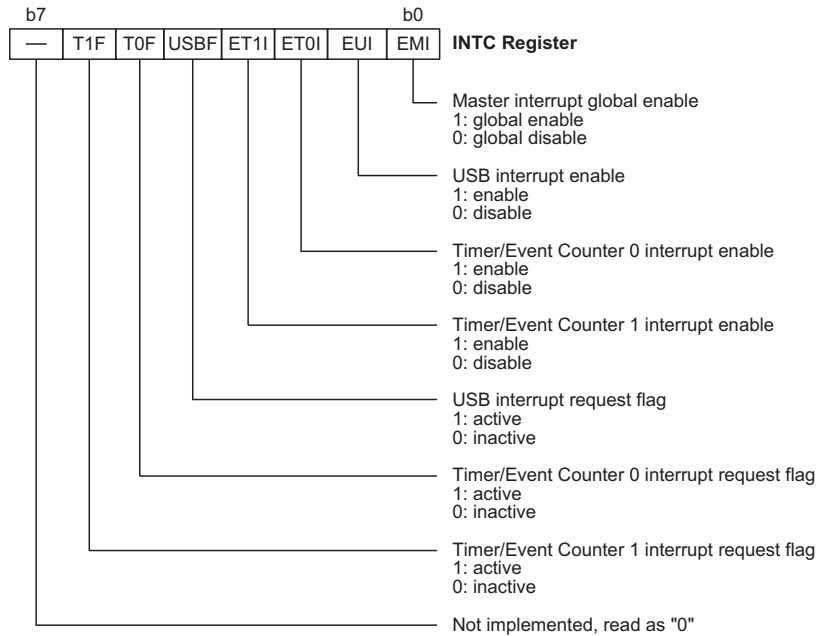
b7 b0

| — | T1F | T0F | USBF | ET1I | ET0I | EUI | EMI |
|---|---|---|---|---|---|---|---|

**INTC Register**

Master interrupt global enable
1: global enable
0: global disable

USB interrupt enable
1: enable
0: disable

Timer/Event Counter 0 interrupt enable
1: enable
0: disable

Timer/Event Counter 1 interrupt enable
1: enable
0: disable

USB interrupt request flag
1: active
0: inactive

Timer/Event Counter 0 interrupt request flag
1: active
0: inactive

Timer/Event Counter 1 interrupt request flag
1: active
0: inactive

Not implemented, read as "0"